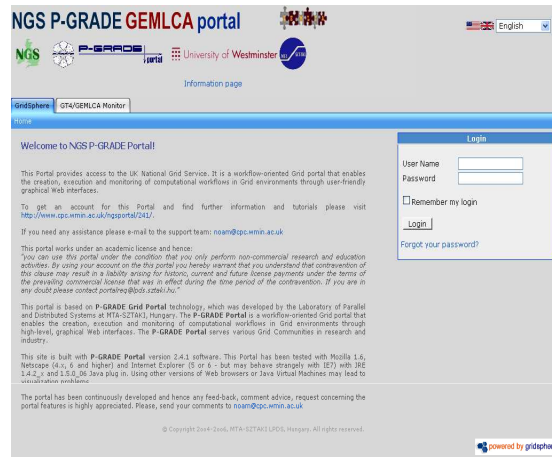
NGS P-GRADE GEMLCA portal

English

NGS P-GRADE portal University of Westminster

Information page

GridSphere GT4/GEMLCA Monitor

Home

Welcome to NGS P-GRADE Portal!

This Portal provides access to the UK National Grid Service. It is a workflow-oriented Grid portal that enables the creation, execution and monitoring of computational workflows in Grid environments through user-friendly graphical Web interfaces.

To get an account for this Portal and find further information and tutorials please visit http://www.cpc.wmin.ac.uk/ngsportal/241/.

If you need any assistance please e-mail to the support team: noam@cpc.wmin.ac.uk

This portal works under an academic license and hence:
"you can use this portal under the condition that you only perform non-commercial research and education activities. By using your account on the this portal you hereby warrant that you understand that contravention of this clause may result in a liability arising for historic, current and future license payments under the terms of the prevailing commercial license that was in effect during the time period of the contravention. If you are in any doubt please contact portalreq@lpds.sztaki.hu."

This portal is based on P-GRADE Grid Portal technology, which was developed by the Laboratory of Parallel and Distributed Systems at MTA-SZTAKI, Hungary. The P-GRADE Portal is a workflow-oriented Grid portal that enables the creation, execution and monitoring of computational workflows in Grid environments through high-level, graphical Web interfaces. The P-GRADE Portal serves various Grid Communities in research and industry.

This site is built with P-GRADE Portal version 2.4.1 software. This Portal has been tested with Mozilla 1.6, Netscape (4.x, 6 and higher) and Internet Explorer (5 or 6 - but may behave strangely with IE7) with JRE 1.4.2_x and 1.5.0_06 Java plug in. Using other versions of Web browsers or Java Virtual Machines may lead to visualization problems.

The portal has been continuously developed and hence any feed-back, comment advice, request concerning the portal features is highly appreciated. Please, send your comments to noam@cpc.wmin.ac.uk

© Copyright 2004-2008, MTA-SZTAKI LPDS, Hungary. All rights reserved.

Login

User Name

Password

Remember my login

Login

Forgot your password?

powered by gridsphere